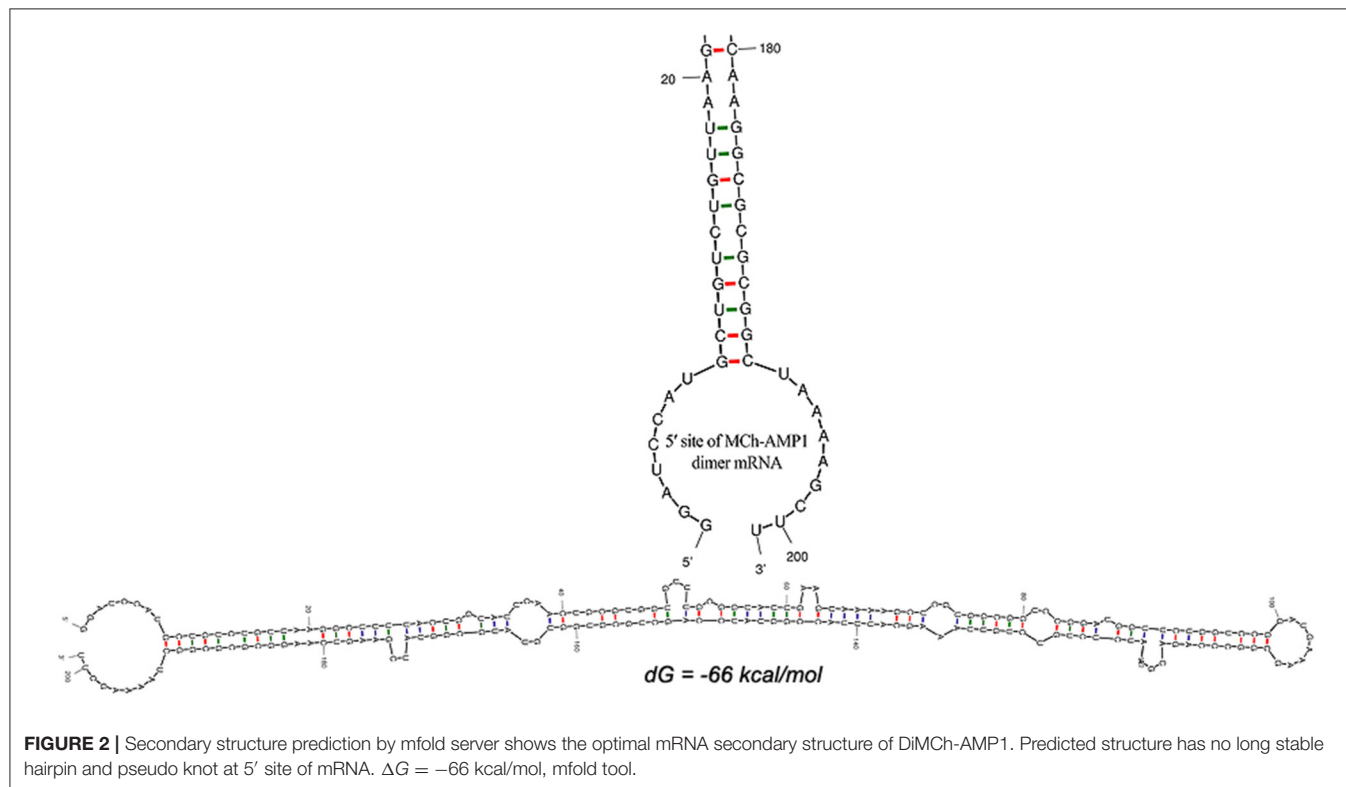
G C 180
20 A A
A A
U G
U G
G C
U G
C C
U G
G C
U G
C G
G C
U U
A A
C A
C A
U A
A G
G C
G U U
5′ 3′ 200

5′ site of MCh-AMP1 dimer mRNA

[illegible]

dG = -66 kcal/mol

**FIGURE 2 |** Secondary structure prediction by mfold server shows the optimal mRNA secondary structure of DiMCh-AMP1. Predicted structure has no long stable hairpin and pseudo knot at 5′ site of mRNA. $\Delta G = -66$ kcal/mol, mfold tool.